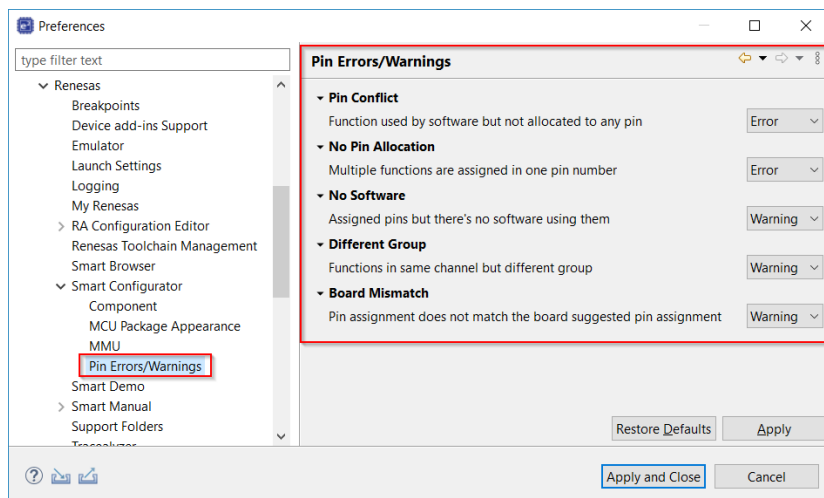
Preferences

type filter text

Renesas
Breakpoints
Device add-ins Support
Emulator
Launch Settings
Logging
My Renesas
RA Configuration Editor
Renesas Toolchain Management
Smart Browser
Smart Configurator
Component
MCU Package Appearance
MMU
Pin Errors/Warnings
Smart Demo
Smart Manual
Support Folders
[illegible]

Pin Errors/Warnings

Pin Conflict
Function used by software but not allocated to any pin
Error

No Pin Allocation
Multiple functions are assigned in one pin number
Error

No Software
Assigned pins but there's no software using them
Warning

Different Group
Functions in same channel but different group
Warning

Board Mismatch
Pin assignment does not match the board suggested pin assignment
Warning

Restore Defaults
Apply

Apply and Close
Cancel